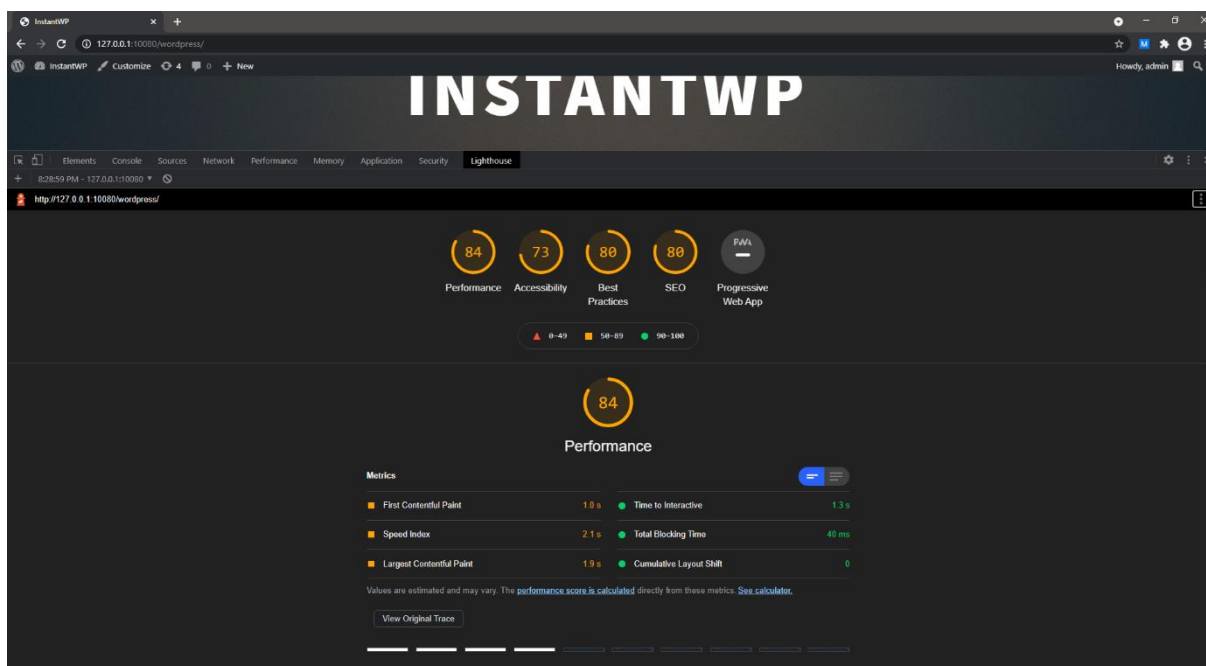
InstantWP ×
127.0.0.1:10080/wordpress/
InstantWP Customize 4 0 + New
Howdy, admin
INSTANTWP
Elements Console Sources Network Performance Memory Application Security Lighthouse
8:28:59 PM - 127.0.0.1:10080
http://127.0.0.1:10080/wordpress/

84 Performance
73 Accessibility
80 Best Practices
80 SEO
PWA Progressive Web App

0-49 50-89 90-100

84
Performance

Metrics

| | | | |
|---|---|---|---|
| First Contentful Paint | 1.0 s | Time to Interactive | 1.3 s |
| Speed Index | 2.1 s | Total Blocking Time | 40 ms |
| Largest Contentful Paint | 1.9 s | Cumulative Layout Shift | 0 |

Values are estimated and may vary. The performance score is calculated directly from these metrics. See calculator.

View Original Trace